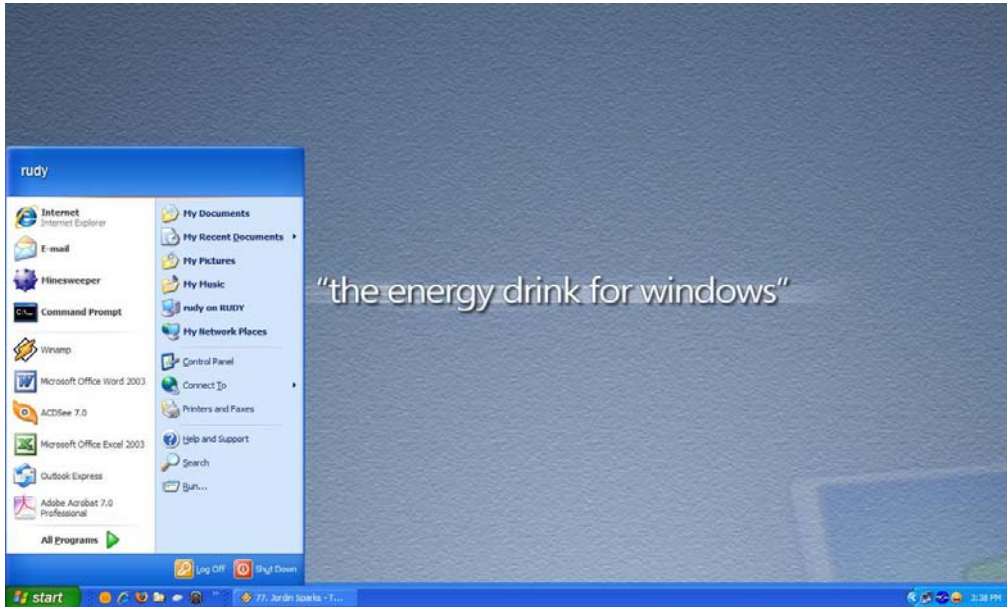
rudy

Internet
Internet Explorer

E-mail

Minesweeper

Command Prompt

Winamp

Microsoft Office Word 2003

ACDSee 7.0

Microsoft Office Excel 2003

Outlook Express

Adobe Acrobat 7.0 Professional

All Programs

My Documents

My Recent Documents

My Pictures

My Music

rudy on RUDY

My Network Places

Control Panel

Connect To

Printers and Faxes

Help and Support

Search

Run...

Log Off

Shut Down

"the energy drink for windows"

start

77. Jordin Sparks - T...

3:38 PM